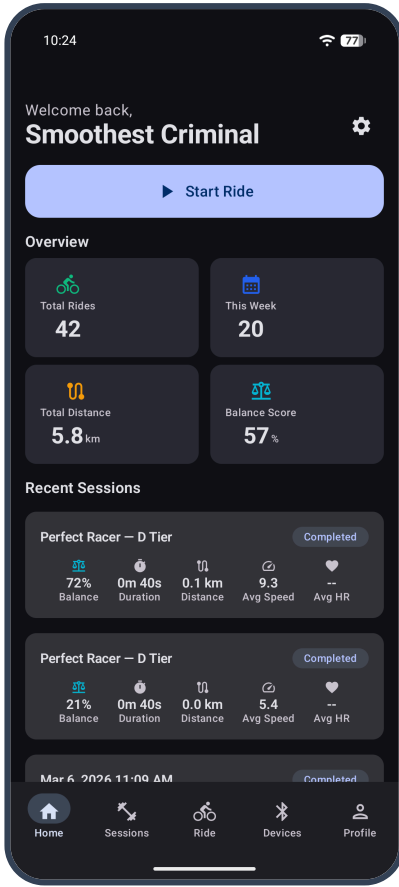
10:24

77

Welcome back,
Smoothest Criminal

Start Ride

Overview

Total Rides
42

This Week
20

Total Distance
5.8 km

Balance Score
57 %

Recent Sessions

Perfect Racer — D Tier
Completed

| 72% | 0m 40s | 0.1 km | 9.3 | -- |
|---|---|---|---|---|
| Balance | Duration | Distance | Avg Speed | Avg HR |

Perfect Racer — D Tier
Completed

| 21% | 0m 40s | 0.0 km | 5.4 | -- |
|---|---|---|---|---|
| Balance | Duration | Distance | Avg Speed | Avg HR |

Mar 6, 2026 11:09 AM
Completed

Home
Sessions
Ride
Devices
Profile